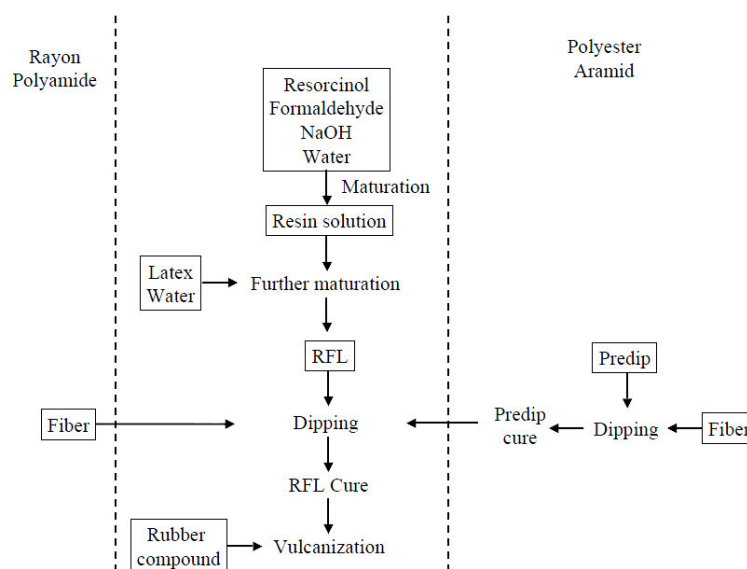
Rayon
Polyamide

Polyester
Aramid

Resorcinol
Formaldehyde
NaOH
Water

Maturation

Resin solution

Latex
Water

Further maturation

RFL

Predip

Fiber

Dipping

Predip
cure

Dipping

Fiber

RFL Cure

Rubber
compound

Vulcanization